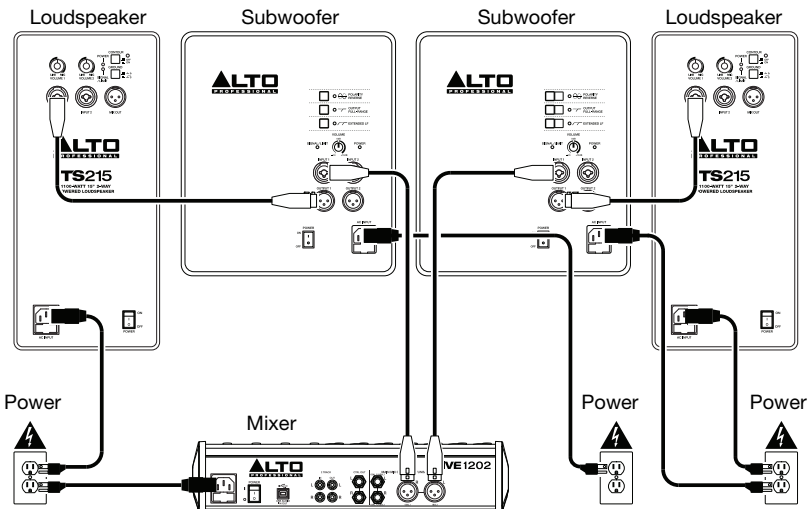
Loudspeaker
Subwoofer
Subwoofer
Loudspeaker

ALTO PROFESSIONAL
ALTO PROFESSIONAL

ALTO PROFESSIONAL
TS215
1100-WATT 15" 2-WAY POWERED LOUDSPEAKER

ALTO PROFESSIONAL
TS215
1100-WATT 15" 2-WAY POWERED LOUDSPEAKER

Power
Mixer
ALTO PROFESSIONAL
VE1202
Power
Power